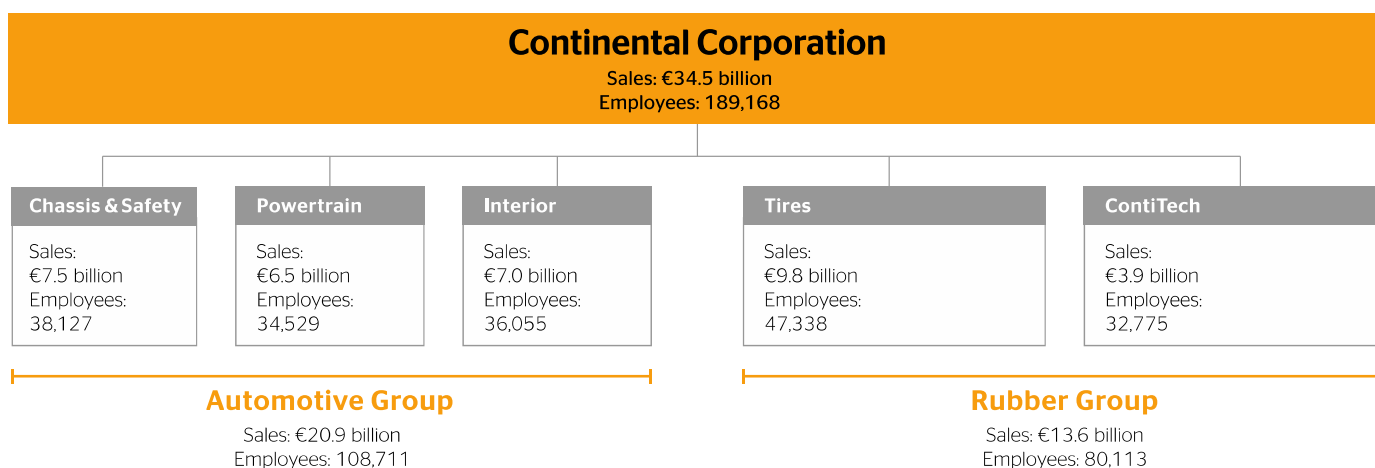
Continental Corporation
Sales: €34.5 billion
Employees: 189,168

Chassis & Safety
Sales:
€7.5 billion
Employees:
38,127

Powertrain
Sales:
€6.5 billion
Employees:
34,529

Interior
Sales:
€7.0 billion
Employees:
36,055

Tires
Sales:
€9.8 billion
Employees:
47,338

ContiTech
Sales:
€3.9 billion
Employees:
32,775

Automotive Group
Sales: €20.9 billion
Employees: 108,711

Rubber Group
Sales: €13.6 billion
Employees: 80,113